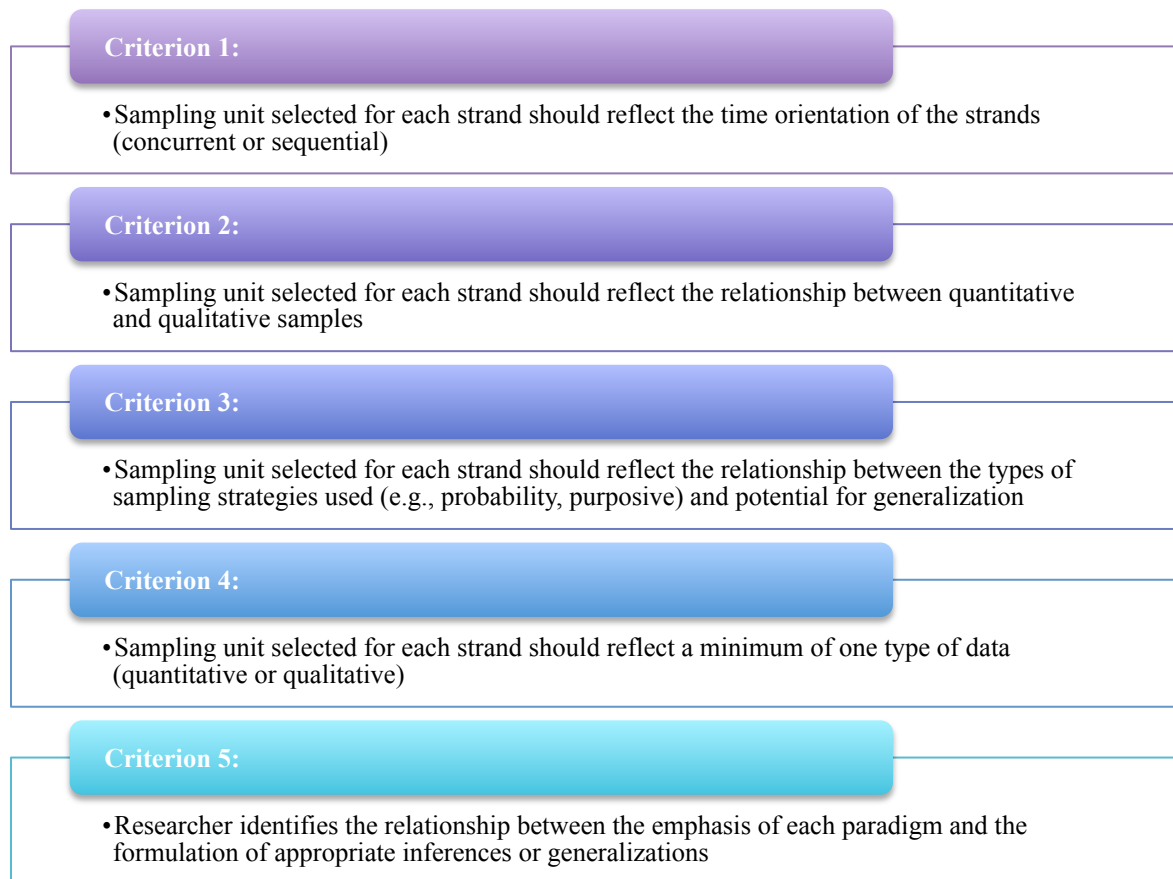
Criterion 1:

• Sampling unit selected for each strand should reflect the time orientation of the strands (concurrent or sequential)

Criterion 2:

• Sampling unit selected for each strand should reflect the relationship between quantitative and qualitative samples

Criterion 3:

• Sampling unit selected for each strand should reflect the relationship between the types of sampling strategies used (e.g., probability, purposive) and potential for generalization

Criterion 4:

• Sampling unit selected for each strand should reflect a minimum of one type of data (quantitative or qualitative)

Criterion 5:

• Researcher identifies the relationship between the emphasis of each paradigm and the formulation of appropriate inferences or generalizations